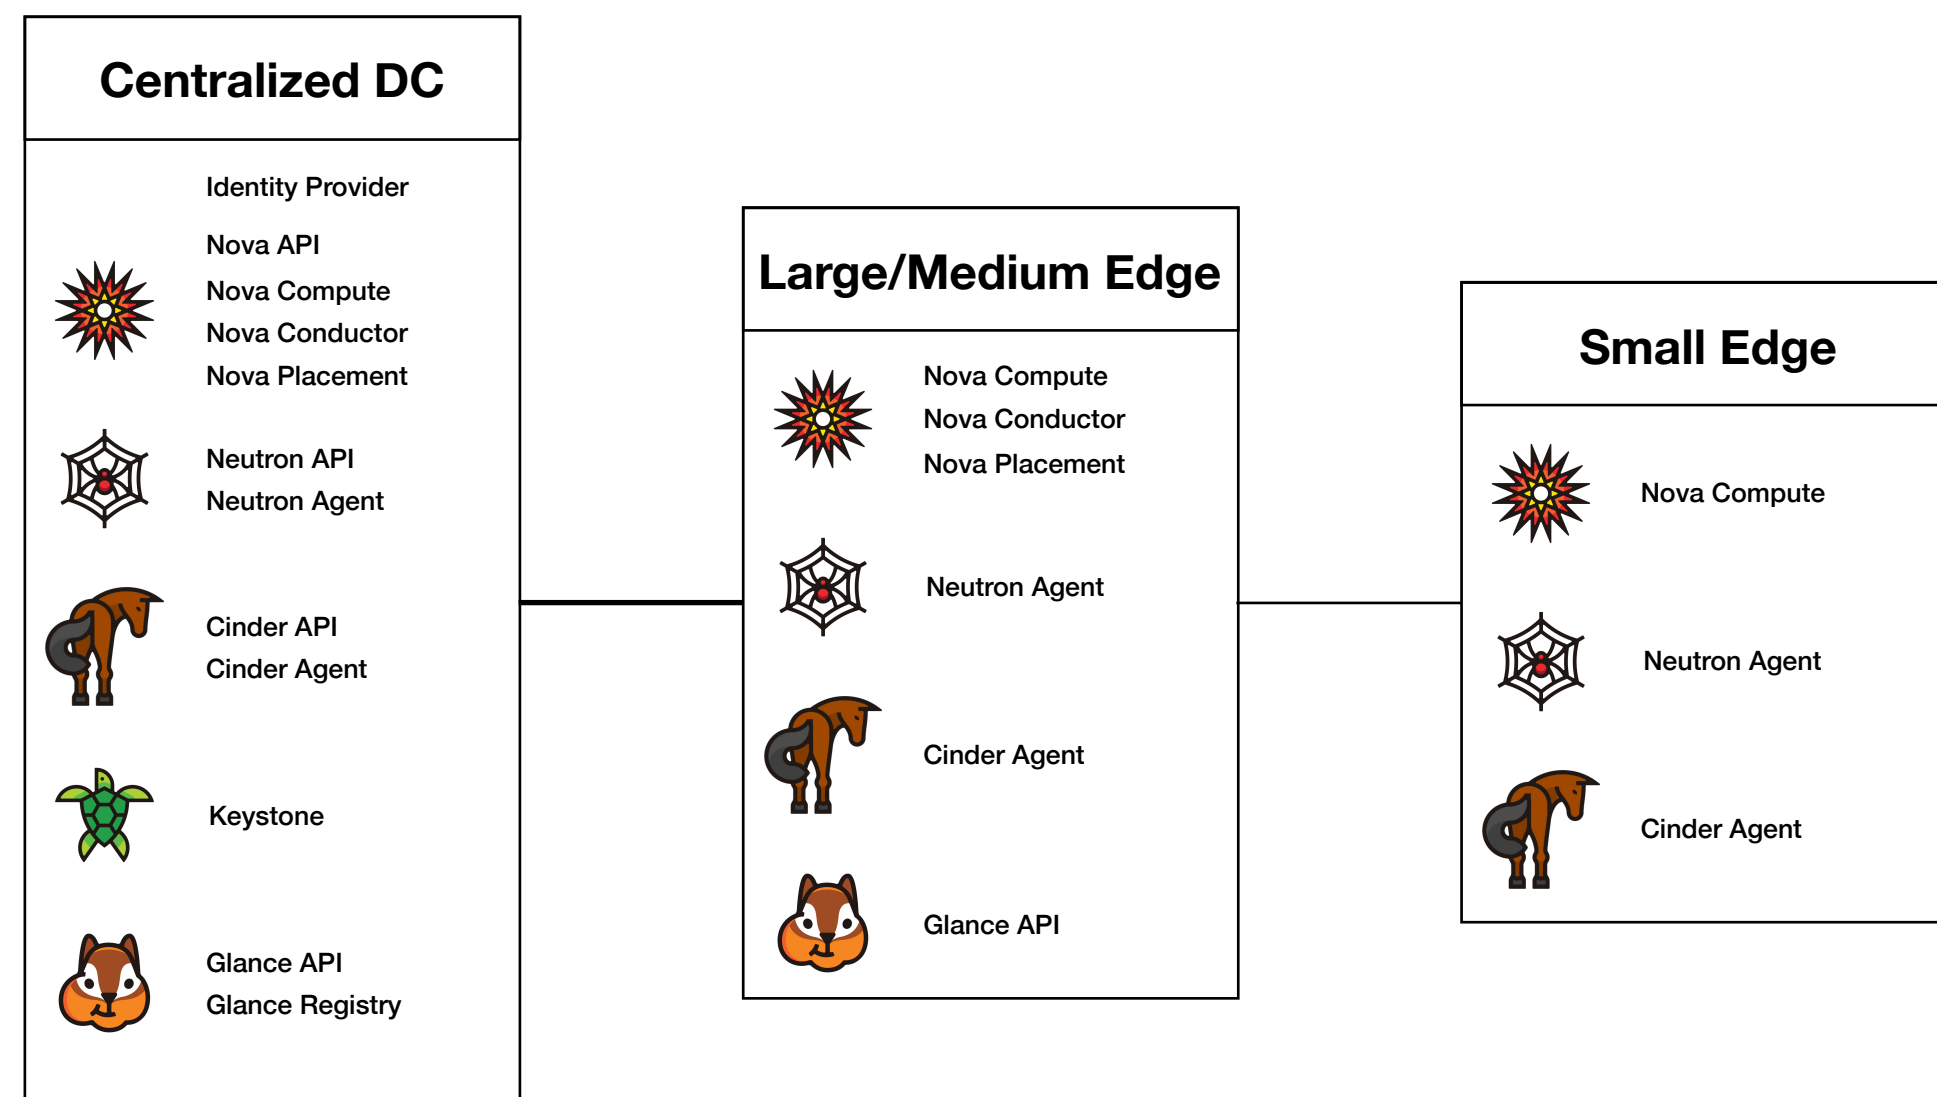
Centralized DC

Identity Provider

Nova API
Nova Compute
Nova Conductor
Nova Placement

Neutron API
Neutron Agent

Cinder API
Cinder Agent

Keystone

Glance API
Glance Registry

Large/Medium Edge

Nova Compute
Nova Conductor
Nova Placement

Neutron Agent

Cinder Agent

Glance API

Small Edge

Nova Compute

Neutron Agent

Cinder Agent